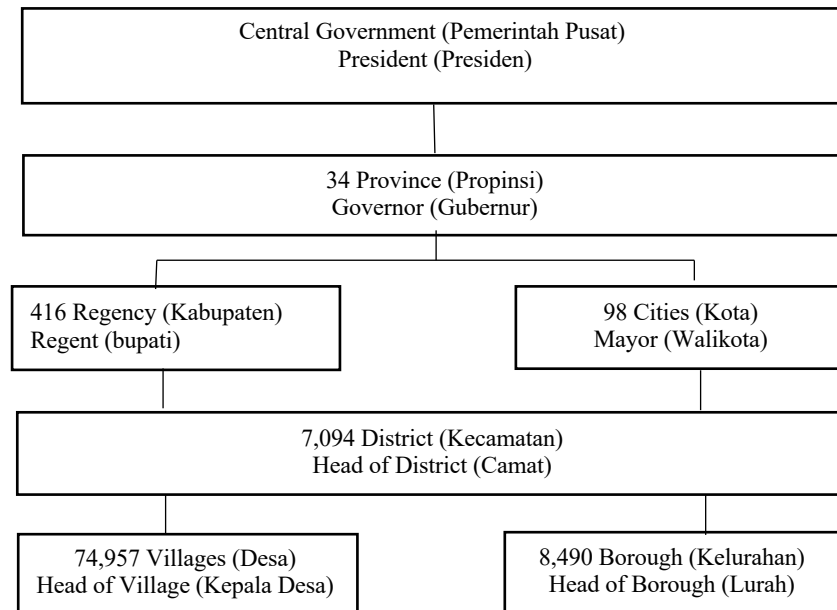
Central Government (Pemerintah Pusat)
President (Presiden)

34 Province (Propinsi)
Governor (Gubernur)

416 Regency (Kabupaten)
Regent (bupati)

98 Cities (Kota)
Mayor (Walikota)

7,094 District (Kecamatan)
Head of District (Camat)

74,957 Villages (Desa)
Head of Village (Kepala Desa)

8,490 Borough (Kelurahan)
Head of Borough (Lurah)